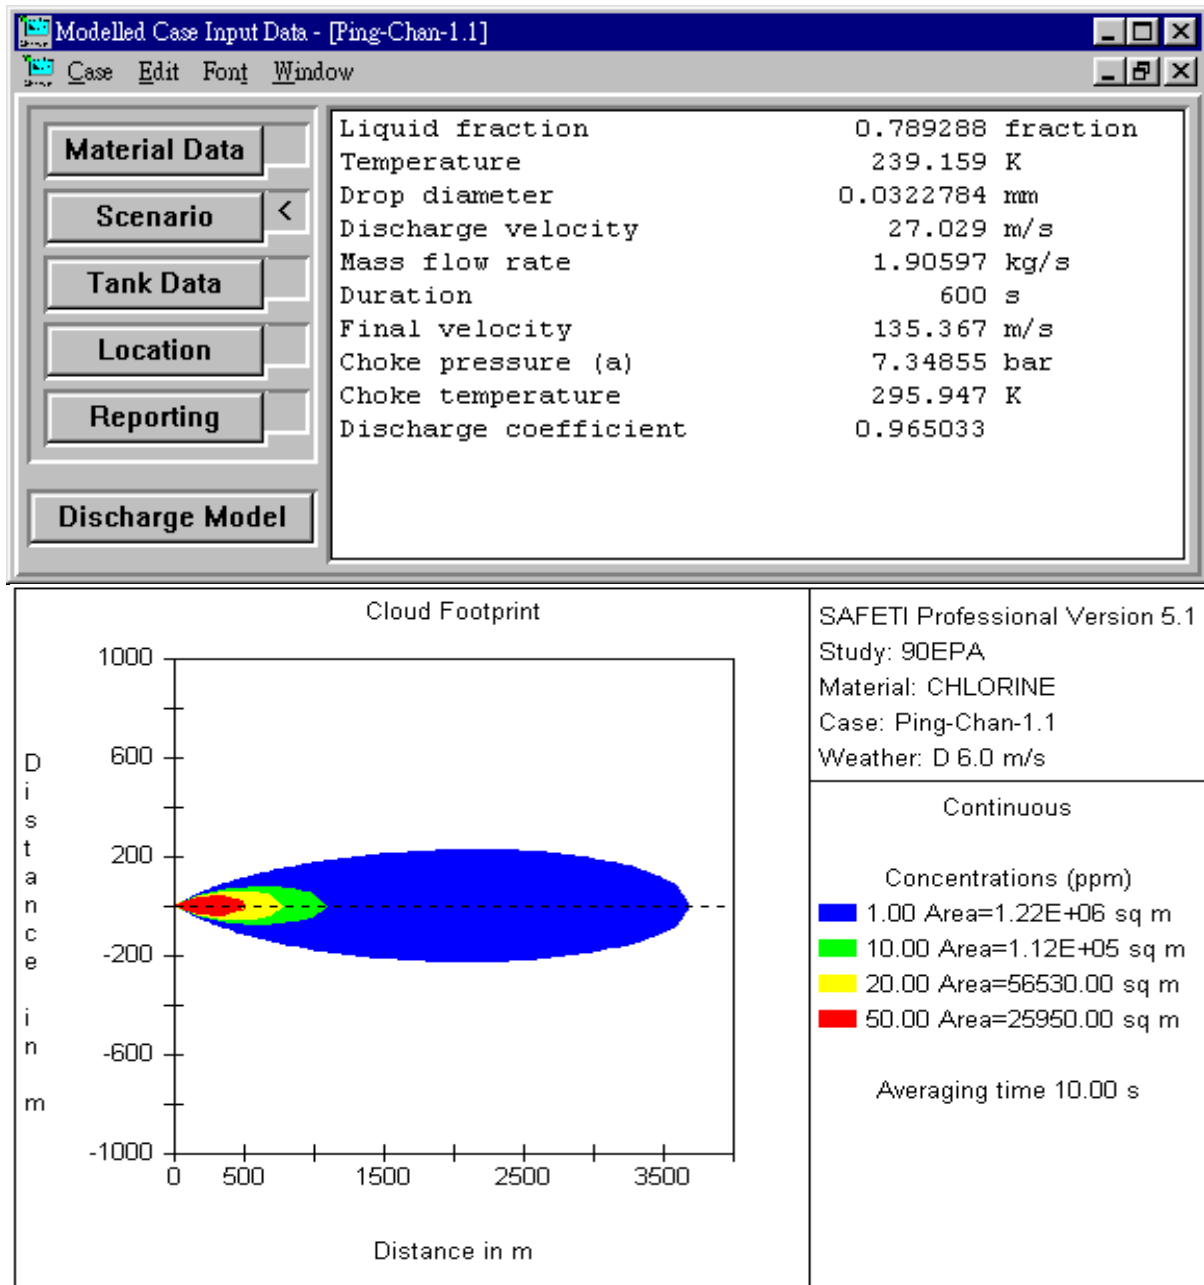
Modelled Case Input Data - [Ping-Chan-1.1]

Case Edit Font Window

Material Data

Scenario <

Tank Data

Location

Reporting

Discharge Model

| | | |
|---|---|---|
| Liquid fraction | 0.789288 | fraction |
| Temperature | 239.159 | K |
| Drop diameter | 0.0322784 | mm |
| Discharge velocity | 27.029 | m/s |
| Mass flow rate | 1.90597 | kg/s |
| Duration | 600 | s |
| Final velocity | 135.367 | m/s |
| Choke pressure (a) | 7.34855 | bar |
| Choke temperature | 295.947 | K |
| Discharge coefficient | 0.965033 | |

Cloud Footprint

1000
600
200
-200
-600
-1000

Distance in m

0 500 1500 2500 3500

Distance in m

SAFETI Professional Version 5.1
Study: 90EPA
Material: CHLORINE
Case: Ping-Chan-1.1
Weather: D 6.0 m/s

Continuous

Concentrations (ppm)
1.00 Area=1.22E+06 sq m
10.00 Area=1.12E+05 sq m
20.00 Area=56530.00 sq m
50.00 Area=25950.00 sq m

Averaging time 10.00 s